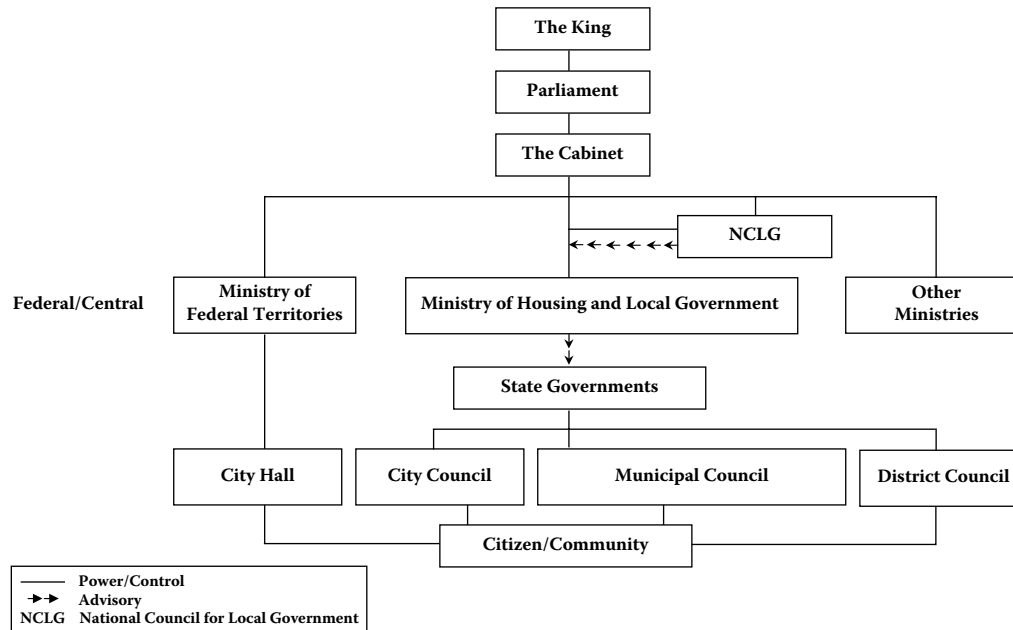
The King

Parliament

The Cabinet

NCLG

Federal/Central

Ministry of Federal Territories

Ministry of Housing and Local Government

Other Ministries

State Governments

City Hall

City Council

Municipal Council

District Council

Citizen/Community

Power/Control
Advisory
NCLG National Council for Local Government